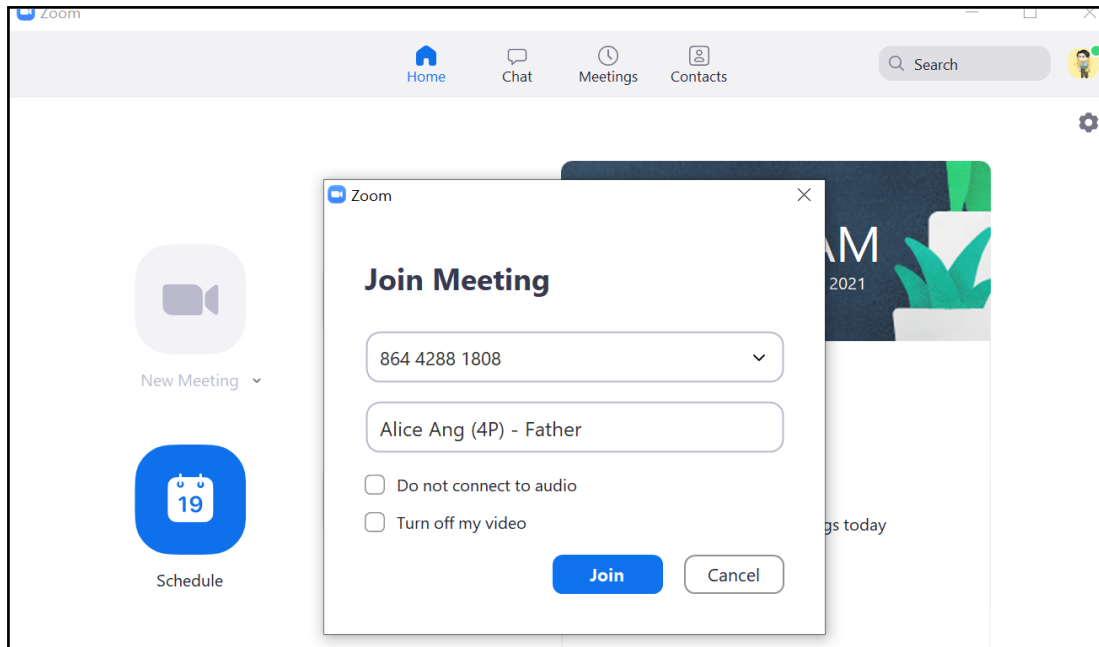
Zoom

Home
Chat
Meetings
Contacts
Search

New Meeting

19
Schedule

AM
2021

gs today

Zoom

Join Meeting

864 4288 1808

Alice Ang (4P) - Father

Do not connect to audio

Turn off my video

Join
Cancel